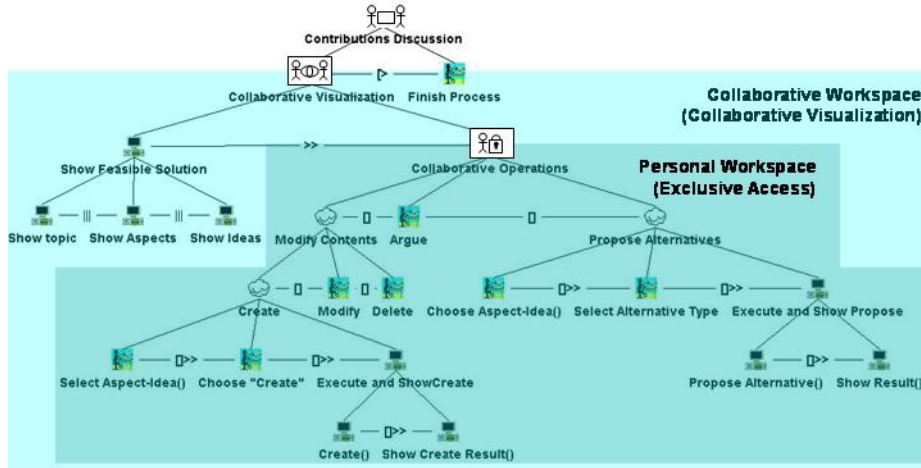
Contributions Discussion

Collaborative Visualization — [> — Finish Process

Collaborative Workspace
(Collaborative Visualization)

Show Feasible Solution — >> — Collaborative Operations

Personal Workspace
(Exclusive Access)

Show topic — ||| — Show Aspects — ||| — Show Ideas

Modify Contents — [] — Argue — [] — Propose Alternatives

Create — [] — Modify — [] — Delete

Choose Aspect-Idea() — []>> — Select Alternative Type — []>> — Execute and Show Propose

Select Aspect-Idea() — []>> — Choose "Create" — []>> — Execute and ShowCreate

Propose Alternative() — []>> — Show Result()

Create() — []>> — Show Create Result()